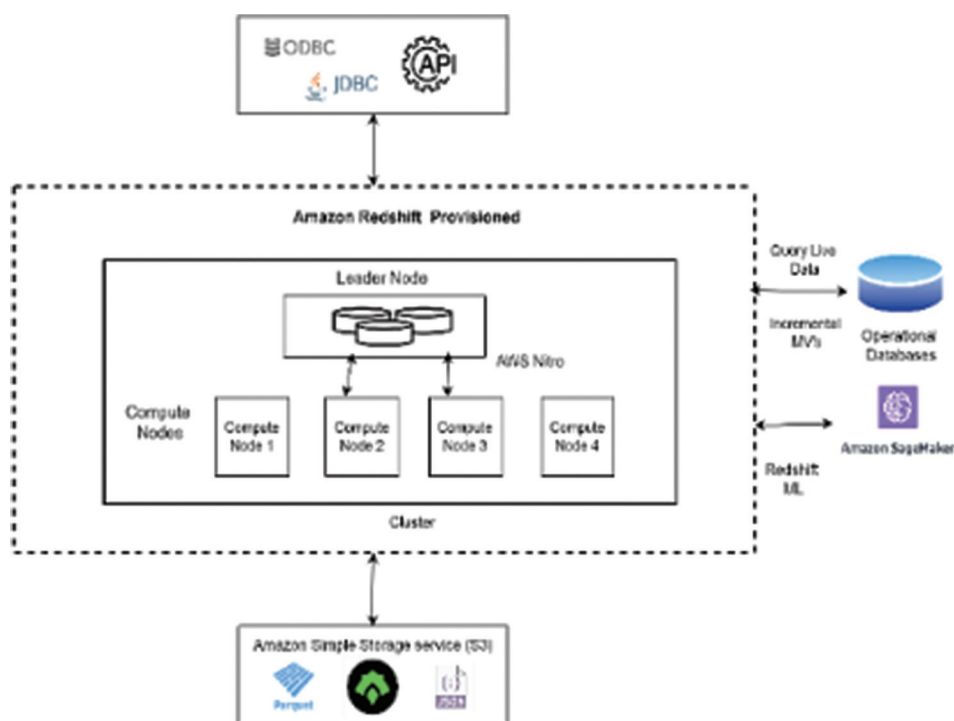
ODBC

JDBC

API

Amazon Redshift Provisioned

Leader Node

AWS Nitro

Compute Nodes

Compute Node 1

Compute Node 2

Compute Node 3

Compute Node 4

Cluster

Query Live Data

Incremental MVs

Operational Databases

Amazon SageMaker

Redshift ML

Amazon Simple Storage service (S3)

Parquet

JSON